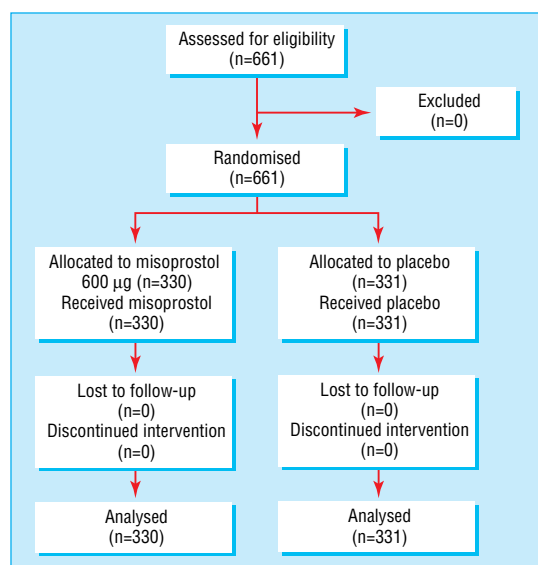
Assessed for eligibility
(n=661)

Excluded
(n=0)

Randomised
(n=661)

Allocated to misoprostol
600 μg (n=330)
Received misoprostol
(n=330)

Lost to follow-up
(n=0)
Discontinued intervention
(n=0)

Analysed
(n=330)

Allocated to placebo
(n=331)
Received placebo
(n=331)

Lost to follow-up
(n=0)
Discontinued intervention
(n=0)

Analysed
(n=331)